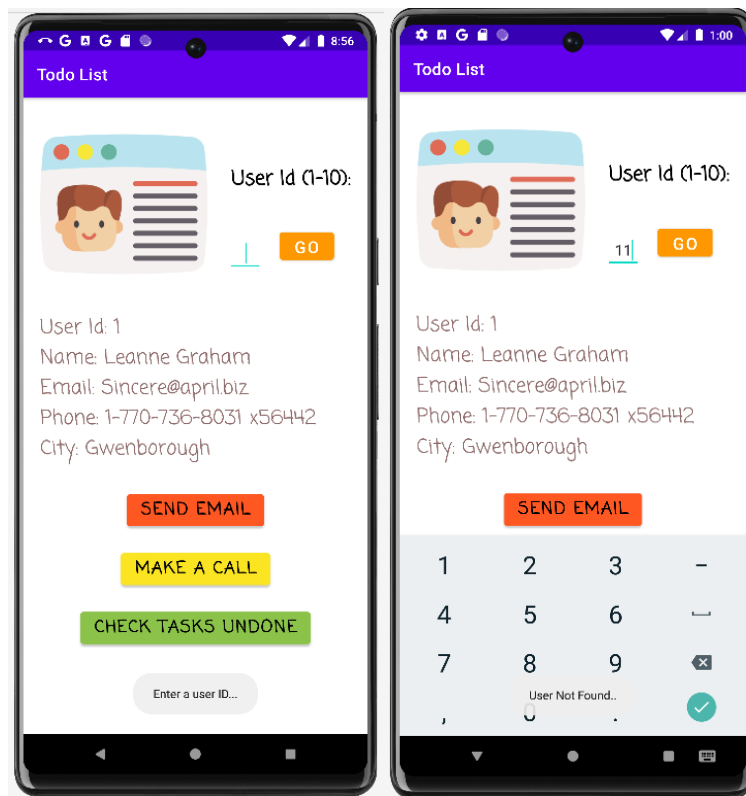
8:56

Todo List

User Id (1-10):

GO

User Id: 1
Name: Leanne Graham
Email: Sincere@april.biz
Phone: 1-770-736-8031 x56442
City: Gwenborough

SEND EMAIL

MAKE A CALL

CHECK TASKS UNDONE

Enter a user ID...

1:00

Todo List

User Id (1-10):

11

GO

User Id: 1
Name: Leanne Graham
Email: Sincere@april.biz
Phone: 1-770-736-8031 x56442
City: Gwenborough

SEND EMAIL

1 2 3 –
4 5 6
7 8 9
, 0 .

User Not Found..